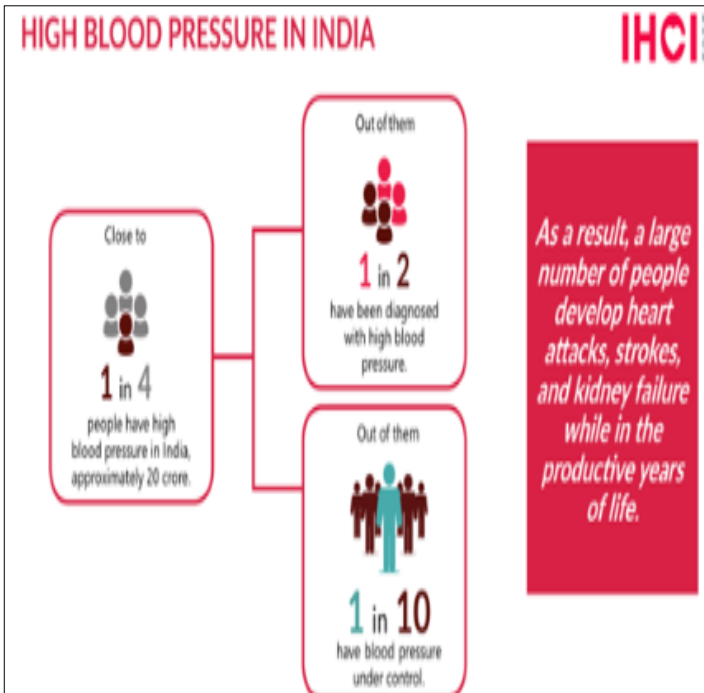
HIGH BLOOD PRESSURE IN INDIA

IHCI

Close to

1 in 4

people have high blood pressure in India, approximately 20 crore.

Out of them

1 in 2

have been diagnosed with high blood pressure.

Out of them

1 in 10

have blood pressure under control.

As a result, a large number of people develop heart attacks, strokes, and kidney failure while in the productive years of life.